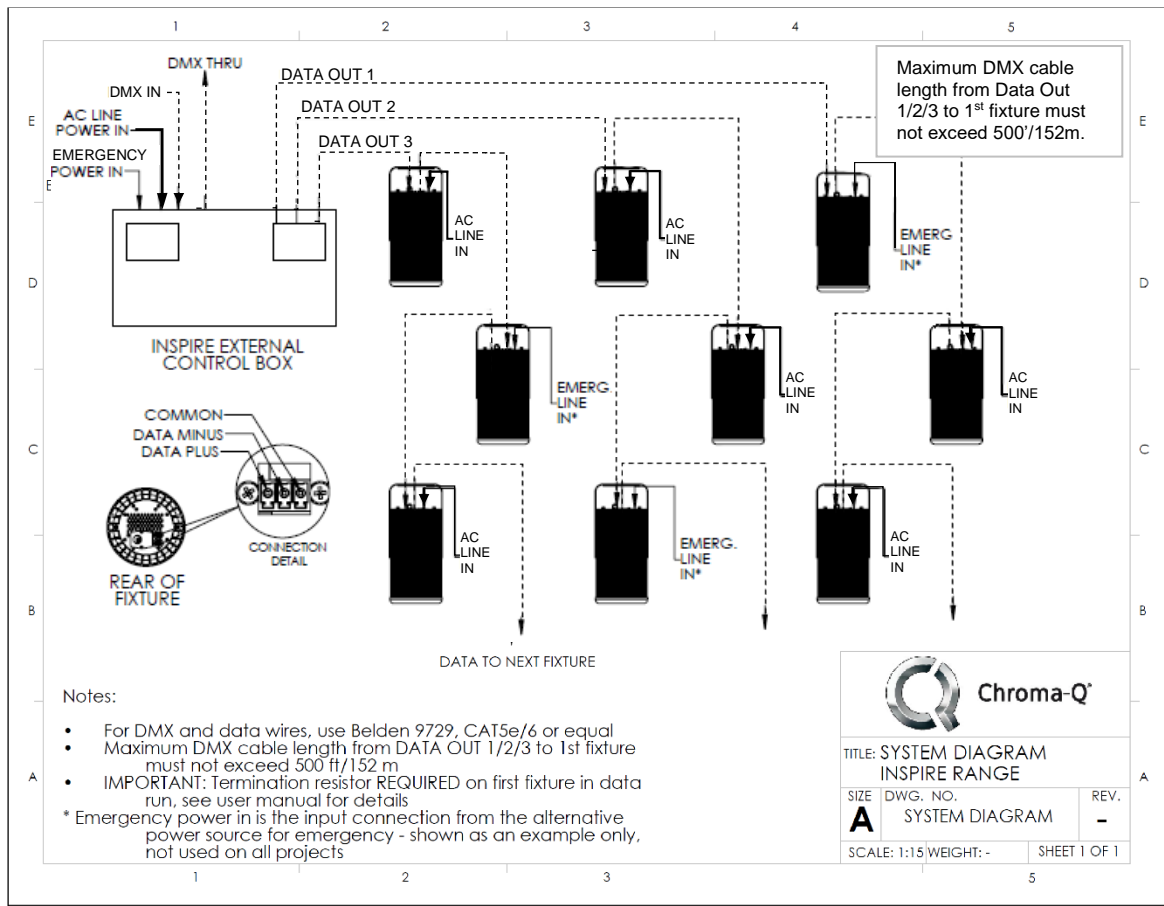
1 2 3 4 5

E

DMX THRU
DMX IN
AC LINE POWER IN
EMERGENCY POWER IN

DATA OUT 1
DATA OUT 2
DATA OUT 3

Maximum DMX cable length from Data Out 1/2/3 to 1$^{st}$ fixture must not exceed 500'/152m.

E

AC LINE IN
AC LINE IN
EMERG LINE IN*

D

INSPIRE EXTERNAL CONTROL BOX

EMERG. LINE IN*
AC LINE IN
AC LINE IN

D

COMMON
DATA MINUS
DATA PLUS

C

CONNECTION DETAIL

REAR OF FIXTURE

AC LINE IN
EMERG. LINE IN*
AC LINE IN

C

B

DATA TO NEXT FIXTURE

B

Notes:

• For DMX and data wires, use Belden 9729, CAT5e/6 or equal
• Maximum DMX cable length from DATA OUT 1/2/3 to 1st fixture must not exceed 500 ft/152 m
• IMPORTANT: Termination resistor REQUIRED on first fixture in data run, see user manual for details
* Emergency power in is the input connection from the alternative power source for emergency - shown as an example only, not used on all projects

A

Chroma-Q

TITLE: SYSTEM DIAGRAM INSPIRE RANGE

| SIZE | DWG. NO. | REV. |
|---|---|---|
| A | SYSTEM DIAGRAM | - |
| SCALE: 1:15 | WEIGHT: - | SHEET 1 OF 1 |

A

1 2 3 5